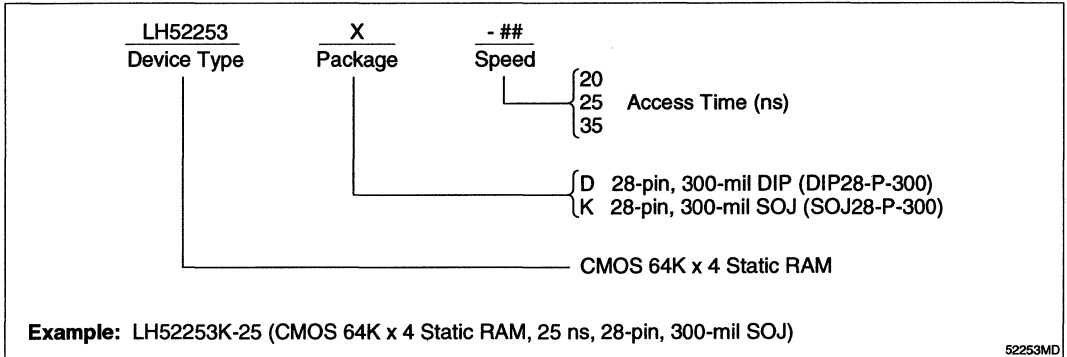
LH52253
Device Type

X
Package

- ##
Speed

20
25 Access Time (ns)
35

D 28-pin, 300-mil DIP (DIP28-P-300)
K 28-pin, 300-mil SOJ (SOJ28-P-300)

CMOS 64K x 4 Static RAM

**Example:** LH52253K-25 (CMOS 64K x 4 Static RAM, 25 ns, 28-pin, 300-mil SOJ)

52253MD